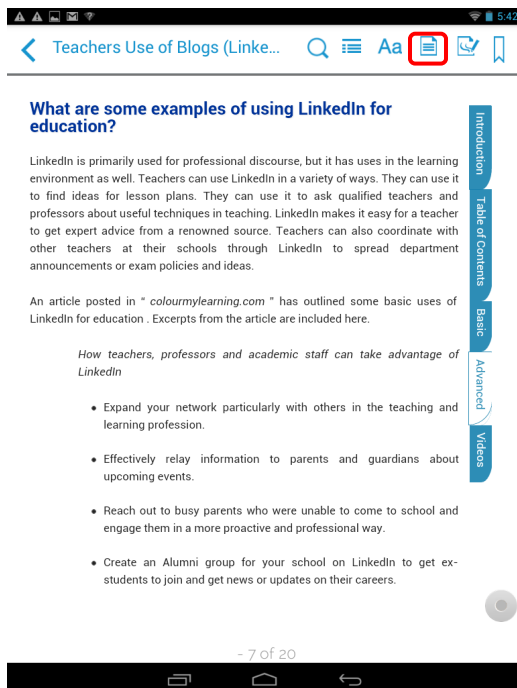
5:42

Teachers Use of Blogs (Linke...

Aa

What are some examples of using LinkedIn for education?

LinkedIn is primarily used for professional discourse, but it has uses in the learning environment as well. Teachers can use LinkedIn in a variety of ways. They can use it to find ideas for lesson plans. They can use it to ask qualified teachers and professors about useful techniques in teaching. LinkedIn makes it easy for a teacher to get expert advice from a renowned source. Teachers can also coordinate with other teachers at their schools through LinkedIn to spread department announcements or exam policies and ideas.

An article posted in " colourmylearning.com " has outlined some basic uses of LinkedIn for education . Excerpts from the article are included here.

How teachers, professors and academic staff can take advantage of LinkedIn

• Expand your network particularly with others in the teaching and learning profession.

• Effectively relay information to parents and guardians about upcoming events.

• Reach out to busy parents who were unable to come to school and engage them in a more proactive and professional way.

• Create an Alumni group for your school on LinkedIn to get ex-students to join and get news or updates on their careers.

Introduction
Table of Contents
Basic
Advanced
Videos

- 7 of 20